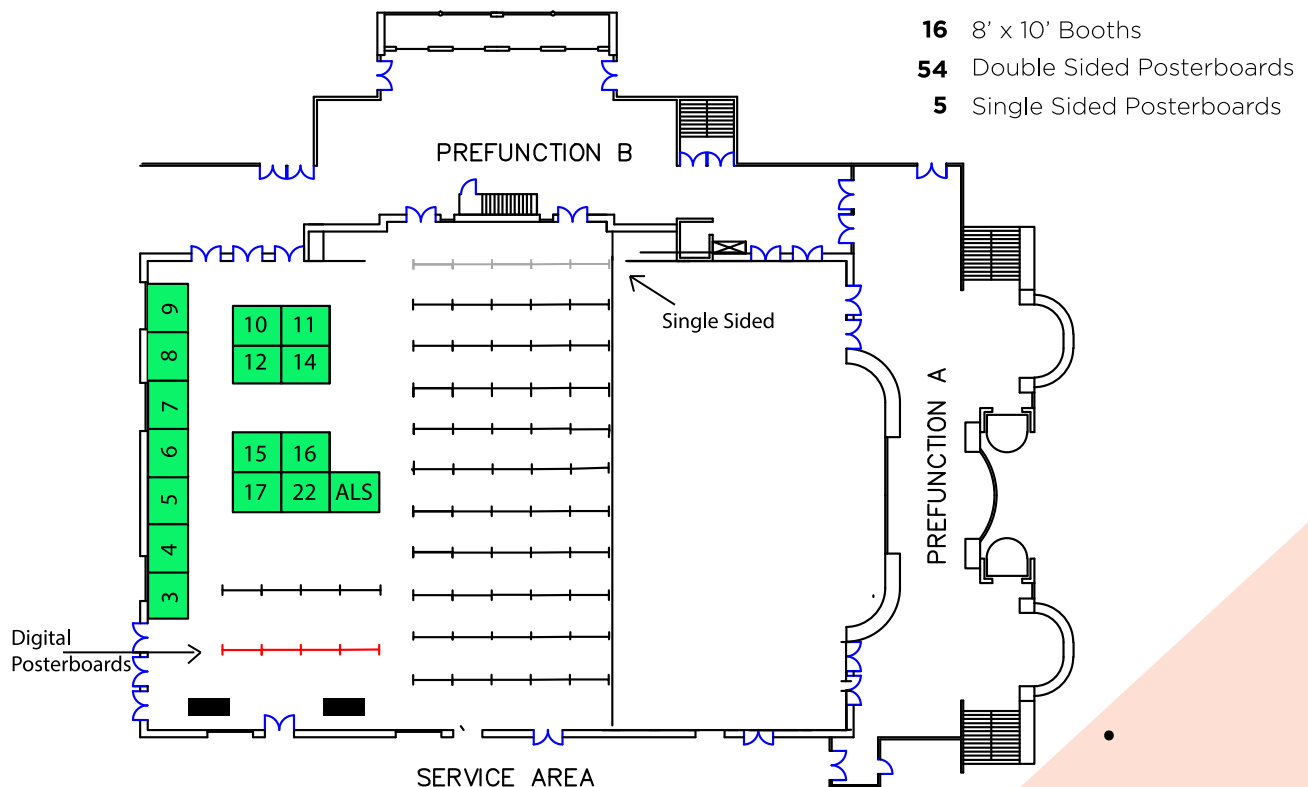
16 8' x 10' Booths
54 Double Sided Posterboards
5 Single Sided Posterboards

PREFUNCTION B

Single Sided

9
8
7
6
5
4
3

10 11
12 14

15 16
17 22 ALS

PREFUNCTION A

Digital Posterboards

SERVICE AREA